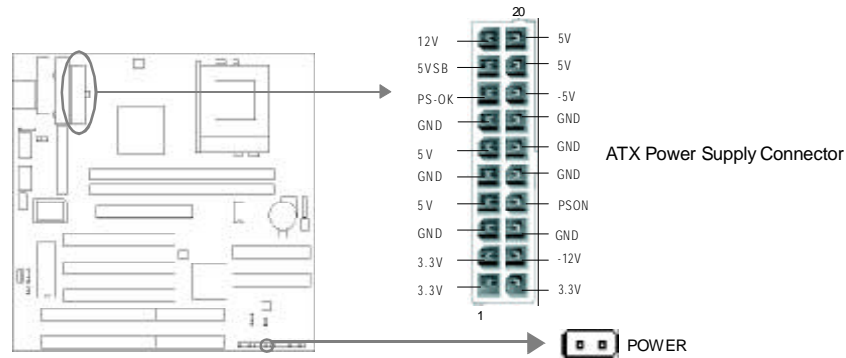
20

| | |
|---|---|
| 12V | 5V |
| 5VSB | 5V |
| PS-OK | -5V |
| GND | GND |
| 5 V | GND |
| GND | GND |
| 5 V | PSON |
| GND | GND |
| 3.3V | -12V |
| 3.3V | 3.3V |

1

ATX Power Supply Connector

POWER